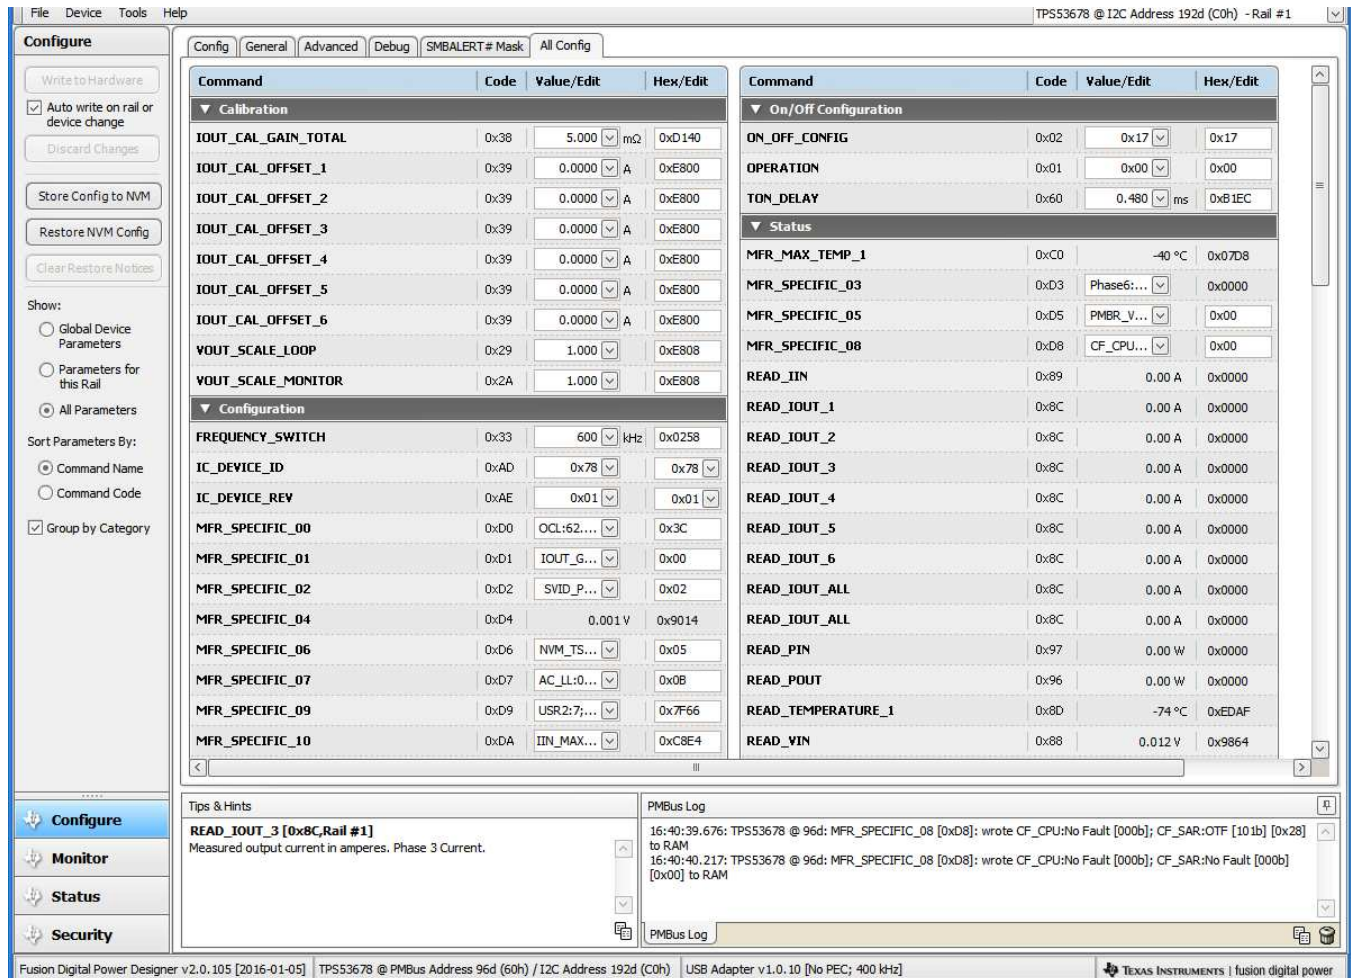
File Device Tools Help

TPS53678 @ I2C Address 192d (C0h) - Rail #1

Configure

Write to Hardware

Auto write on rail or device change

Discard Changes

Store Config to NVM

Restore NVM Config

Clear Restore Notices

Show:

Global Device Parameters

Parameters for this Rail

All Parameters

Sort Parameters By:

Command Name

Command Code

Group by Category

Config | General | Advanced | Debug | SMBALERT# Mask | All Config

| Command | Code | Value/Edit | Hex/Edit |
|---|---|---|---|
| ▼ Calibration | | | |
| IOUT_CAL_GAIN_TOTAL | 0x38 | 5.000 mΩ | 0xD140 |
| IOUT_CAL_OFFSET_1 | 0x39 | 0.0000 A | 0xE800 |
| IOUT_CAL_OFFSET_2 | 0x39 | 0.0000 A | 0xE800 |
| IOUT_CAL_OFFSET_3 | 0x39 | 0.0000 A | 0xE800 |
| IOUT_CAL_OFFSET_4 | 0x39 | 0.0000 A | 0xE800 |
| IOUT_CAL_OFFSET_5 | 0x39 | 0.0000 A | 0xE800 |
| IOUT_CAL_OFFSET_6 | 0x39 | 0.0000 A | 0xE800 |
| VOUT_SCALE_LOOP | 0x29 | 1.000 | 0xE808 |
| VOUT_SCALE_MONITOR | 0x2A | 1.000 | 0xE808 |
| ▼ Configuration | | | |
| FREQUENCY_SWITCH | 0x33 | 600 kHz | 0x0258 |
| IC_DEVICE_ID | 0xAD | 0x78 | 0x78 |
| IC_DEVICE_REV | 0xAE | 0x01 | 0x01 |
| MFR_SPECIFIC_00 | 0xD0 | OCL:62.... | 0x3C |
| MFR_SPECIFIC_01 | 0xD1 | IOUT_G... | 0x00 |
| MFR_SPECIFIC_02 | 0xD2 | SVID_P... | 0x02 |
| MFR_SPECIFIC_04 | 0xD4 | 0.001 V | 0x9014 |
| MFR_SPECIFIC_06 | 0xD6 | NVM_TS... | 0x05 |
| MFR_SPECIFIC_07 | 0xD7 | AC_LL:0... | 0x0B |
| MFR_SPECIFIC_09 | 0xD9 | USR2:7;... | 0x7F66 |
| MFR_SPECIFIC_10 | 0xDA | IIN_MAX... | 0xC8E4 |

| Command | Code | Value/Edit | Hex/Edit |
|---|---|---|---|
| ▼ On/Off Configuration | | | |
| ON_OFF_CONFIG | 0x02 | 0x17 | 0x17 |
| OPERATION | 0x01 | 0x00 | 0x00 |
| TON_DELAY | 0x60 | 0.480 ms | 0xB1EC |
| ▼ Status | | | |
| MFR_MAX_TEMP_1 | 0xC0 | -40 °C | 0x07D8 |
| MFR_SPECIFIC_03 | 0xD3 | Phase6:... | 0x0000 |
| MFR_SPECIFIC_05 | 0xD5 | PMBR_V... | 0x00 |
| MFR_SPECIFIC_08 | 0xD8 | CF_CPU... | 0x00 |
| READ_IIN | 0x89 | 0.00 A | 0x0000 |
| READ_IOUT_1 | 0x8C | 0.00 A | 0x0000 |
| READ_IOUT_2 | 0x8C | 0.00 A | 0x0000 |
| READ_IOUT_3 | 0x8C | 0.00 A | 0x0000 |
| READ_IOUT_4 | 0x8C | 0.00 A | 0x0000 |
| READ_IOUT_5 | 0x8C | 0.00 A | 0x0000 |
| READ_IOUT_6 | 0x8C | 0.00 A | 0x0000 |
| READ_IOUT_ALL | 0x8C | 0.00 A | 0x0000 |
| READ_IOUT_ALL | 0x8C | 0.00 A | 0x0000 |
| READ_PIN | 0x97 | 0.00 W | 0x0000 |
| READ_POUT | 0x96 | 0.00 W | 0x0000 |
| READ_TEMPERATURE_1 | 0x8D | -74 °C | 0xEDAF |
| READ_VIN | 0x88 | 0.012 V | 0x9864 |

Tips & Hints

READ_IOUT_3 [0x8C,Rail #1]
Measured output current in amperes. Phase 3 Current.

PMBus Log

16:40:39.676: TPS53678 @ 96d: MFR_SPECIFIC_08 [0xD8]: wrote CF_CPU:No Fault [000b]; CF_SAR:OTF [101b] [0x28] to RAM
16:40:40.217: TPS53678 @ 96d: MFR_SPECIFIC_08 [0xD8]: wrote CF_CPU:No Fault [000b]; CF_SAR:No Fault [000b] [0x00] to RAM

PMBus Log

Configure

Monitor

Status

Security

Fusion Digital Power Designer v2.0.105 [2016-01-05] | TPS53678 @ PMBus Address 96d (60h) / I2C Address 192d (C0h) | USB Adapter v1.0.10 [No PEC; 400 kHz] | Texas Instruments | fusion digital power